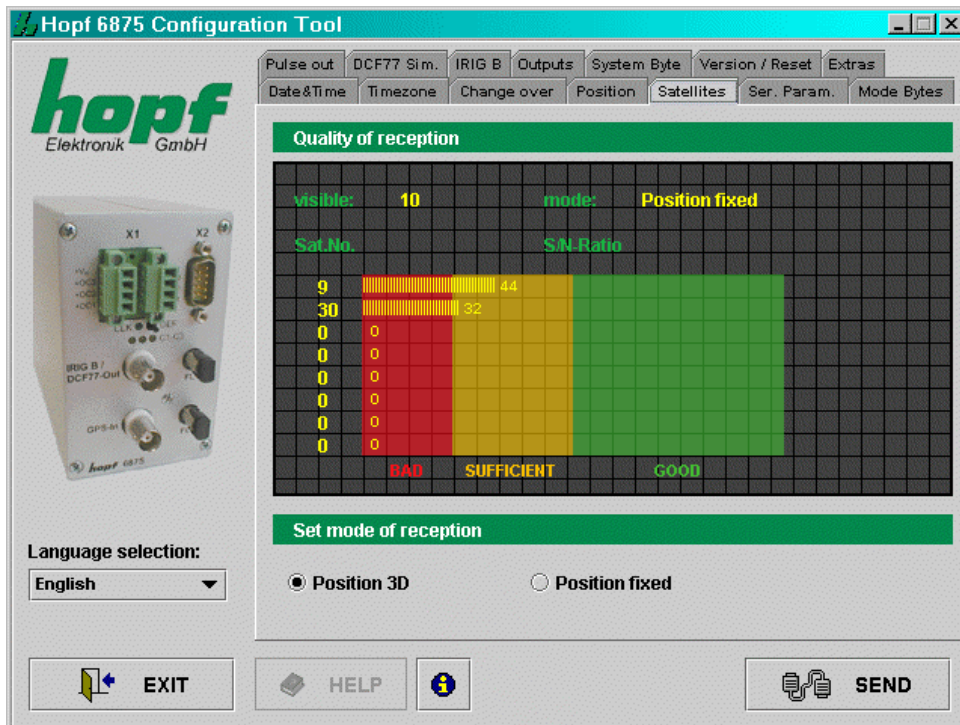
Hopf 6875 Configuration Tool

hopf
Elektronik GmbH

X1 X2
IRIG B / DCF77-Out
GPS-In
hopf 6875

Pulse out | DCF77 Sim. | IRIG B | Outputs | System Byte | Version / Reset | Extras
Date&Time | Timezone | Change over | Position | Satellites | Ser. Param. | Mode Bytes

Quality of reception

visible: 10 mode: Position fixed

Sat.No. S/N-Ratio

9 44
30 32
0 0
0 0
0 0
0 0
0 0
0 0

BAD SUFFICIENT GOOD

Set mode of reception

Position 3D Position fixed

Language selection:
English

EXIT HELP SEND